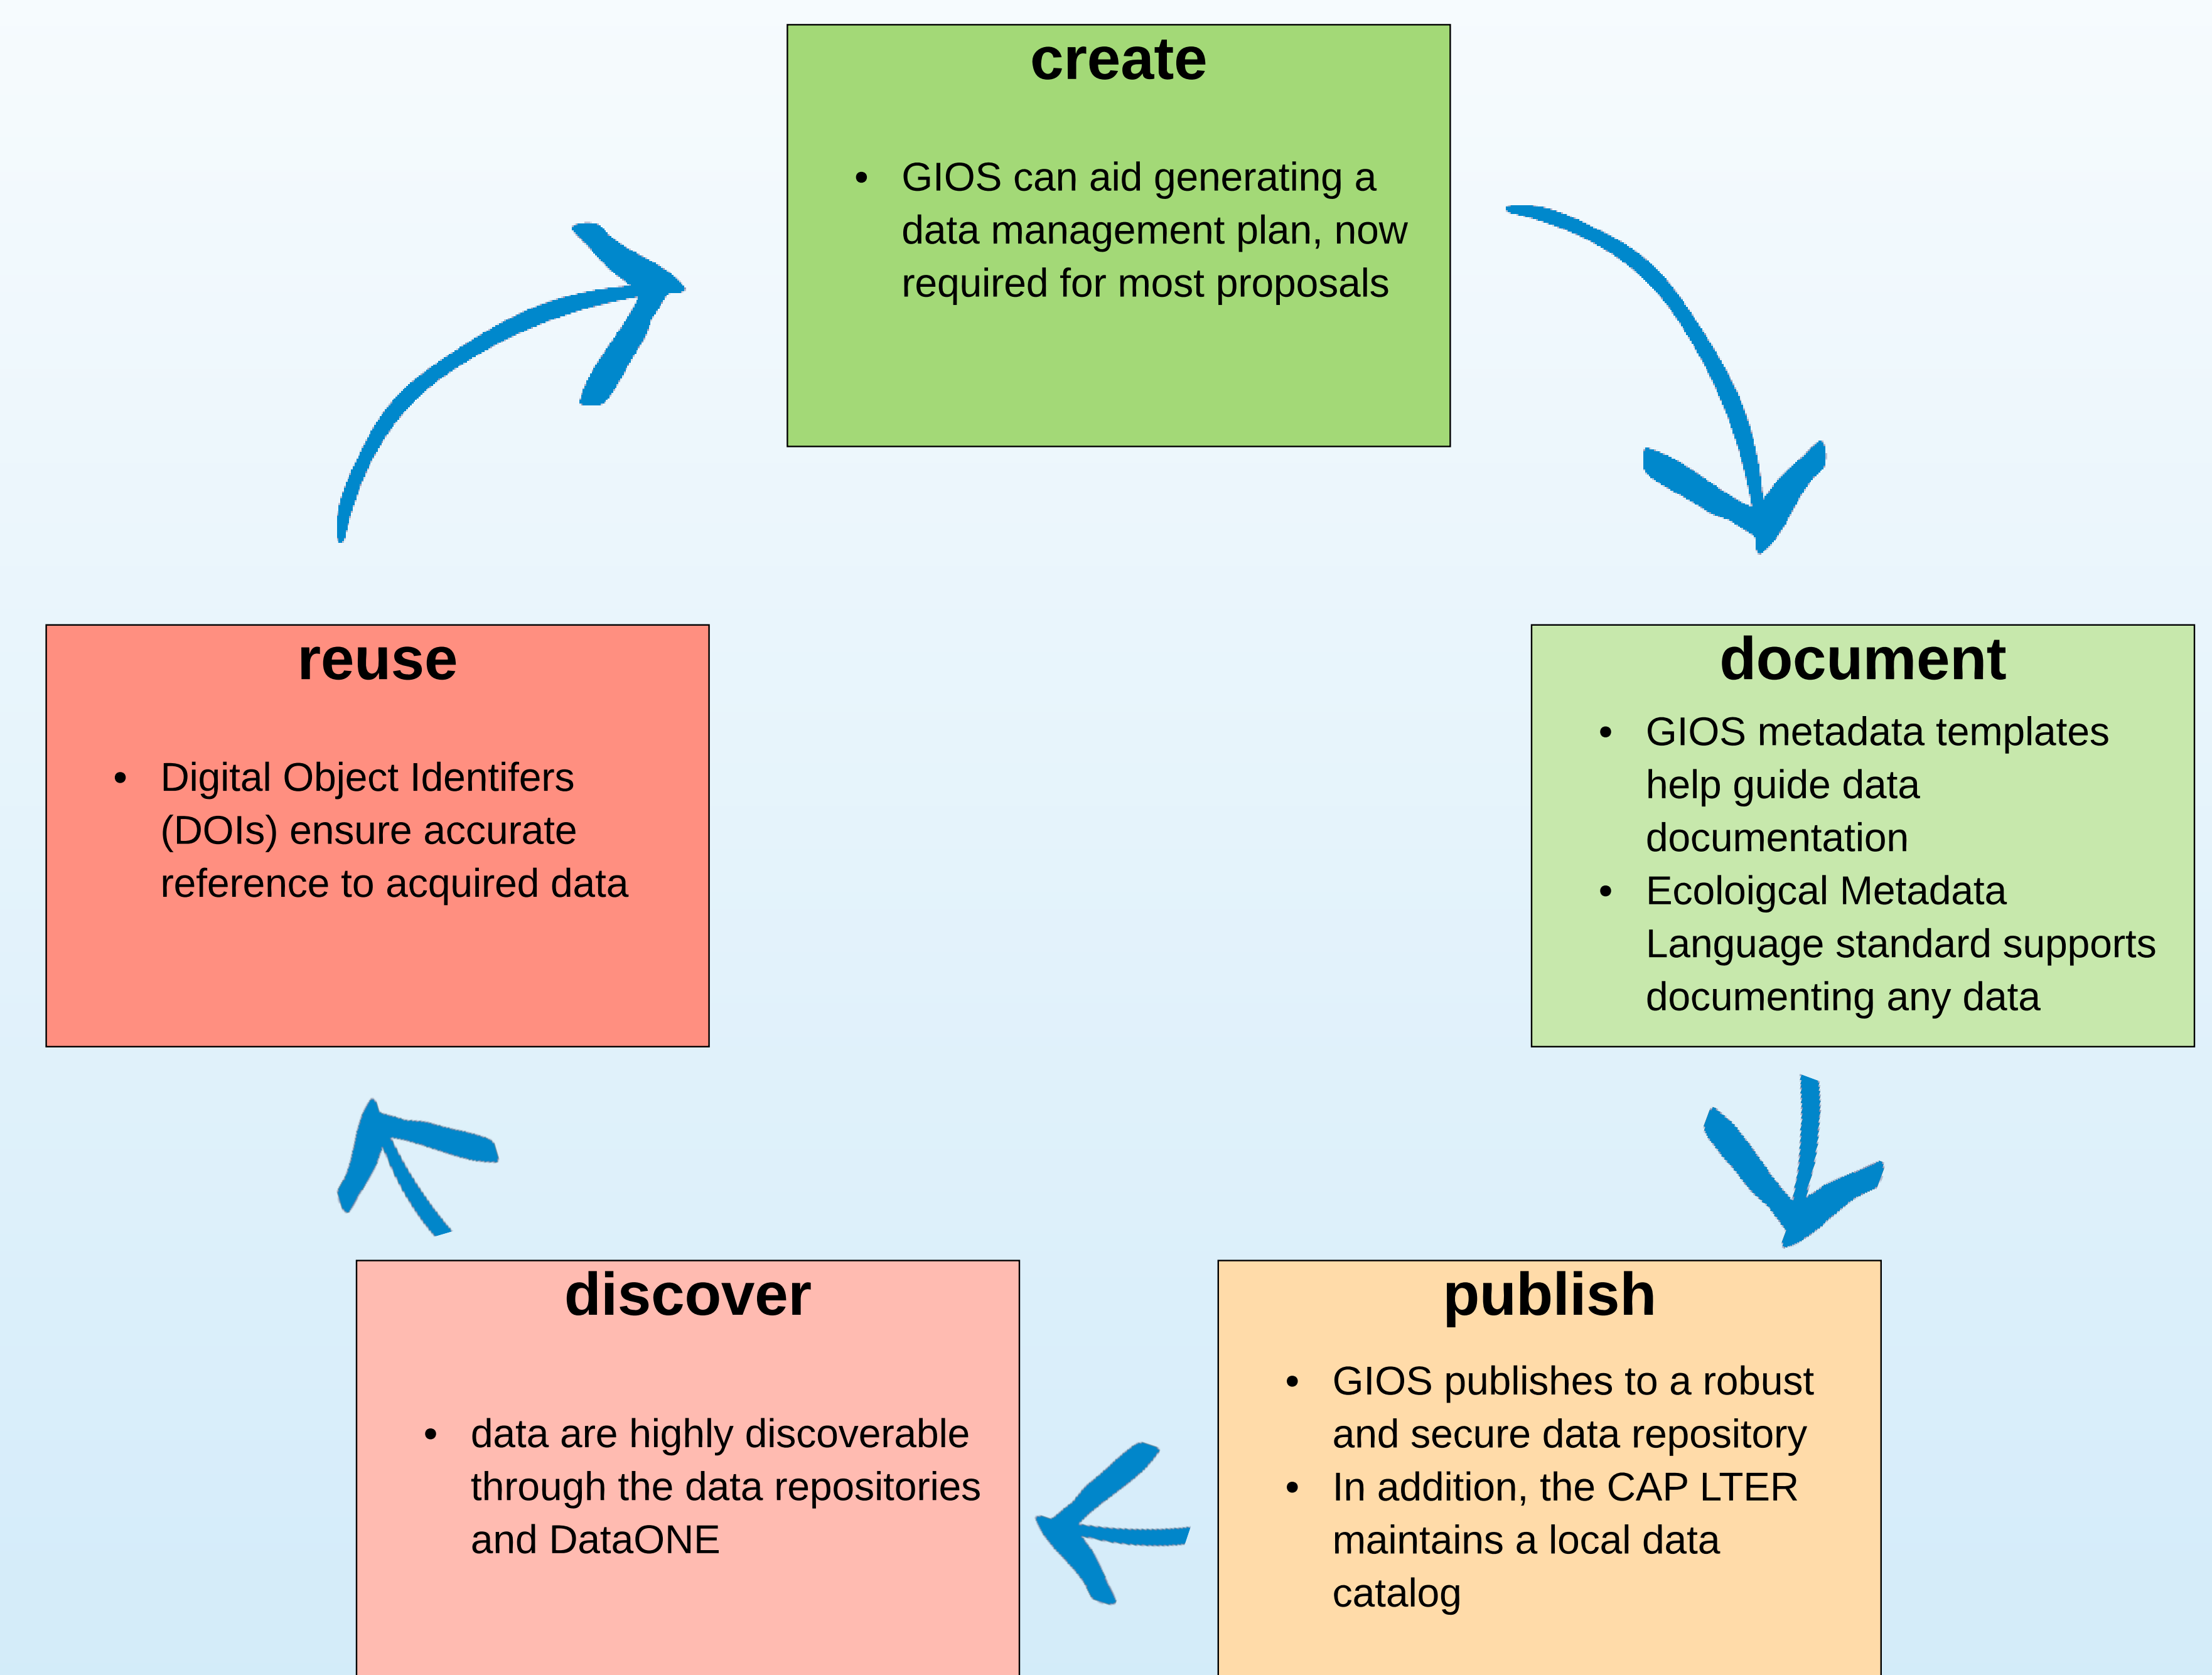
create

- GIOS can aid generating a data management plan, now required for most proposals

reuse

- Digital Object Identifers (DOIs) ensure accurate reference to acquired data

document

- GIOS metadata templates help guide data documentation
- Ecoloigcal Metadata Language standard supports documenting any data

discover

- data are highly discoverable through the data repositories and DataONE

publish

- GIOS publishes to a robust and secure data repository
- In addition, the CAP LTER maintains a local data catalog